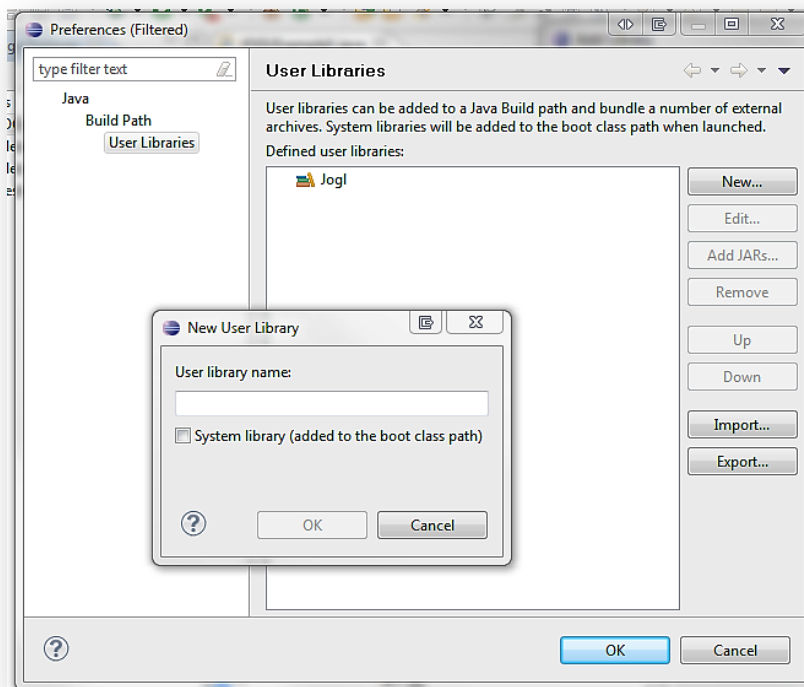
Preferences (Filtered)

type filter text

Java
Build Path
User Libraries

User Libraries

User libraries can be added to a Java Build path and bundle a number of external archives. System libraries will be added to the boot class path when launched.

Defined user libraries:

Jogl

New...
Edit...
Add JARs...
Remove
Up
Down
Import...
Export...

New User Library

User library name:

System library (added to the boot class path)

OK
Cancel

OK
Cancel